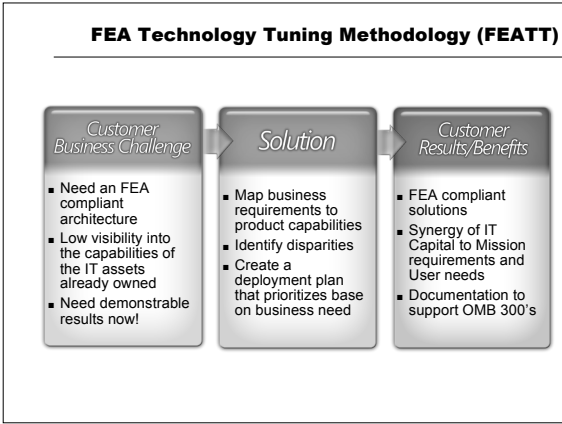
FEA Technology Tuning Methodology (FEATT)

Customer Business Challenge

- Need an FEA compliant architecture
- Low visibility into the capabilities of the IT assets already owned
- Need demonstrable results now!

Solution

- Map business requirements to product capabilities
- Identify disparities
- Create a deployment plan that prioritizes base on business need

Customer Results/Benefits

- FEA compliant solutions
- Synergy of IT Capital to Mission requirements and User needs
- Documentation to support OMB 300's